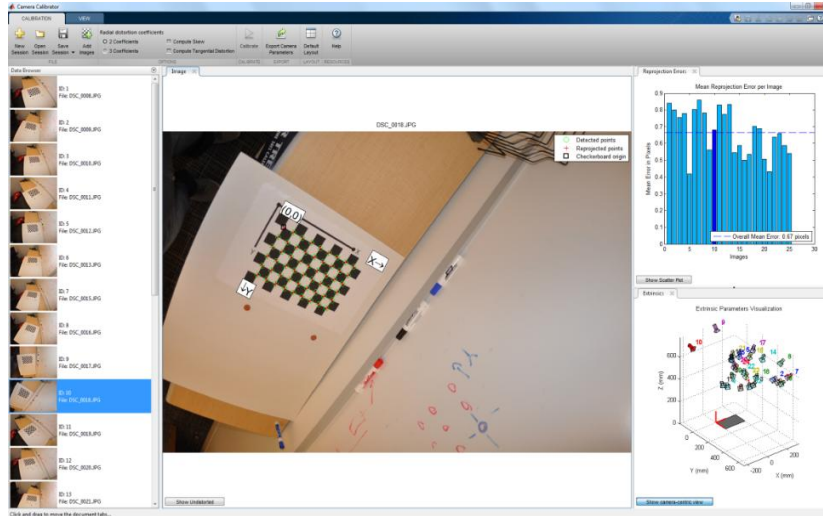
Camera Calibrator

CALIBRATION VIEW

New Session Open Session Save Session Add Images

Radial distortion coefficients
2 Coefficients
3 Coefficients

Compute Skew
Compute Tangential Distortion

Calibrate Export Camera Parameters Default Layout Help

FILE OPTIONS CALIBRATE EXPORT LAYOUT RESOURCES

Data Browser

ID: 1
File: DSC_0006.JPG

ID: 2
File: DSC_0008.JPG

ID: 3
File: DSC_0010.JPG

ID: 4
File: DSC_0011.JPG

ID: 5
File: DSC_0012.JPG

ID: 6
File: DSC_0013.JPG

ID: 7
File: DSC_0015.JPG

ID: 8
File: DSC_0016.JPG

ID: 9
File: DSC_0017.JPG

ID: 10
File: DSC_0018.JPG

ID: 11
File: DSC_0019.JPG

ID: 12
File: DSC_0020.JPG

ID: 13
File: DSC_0021.JPG

Image

DSC_0018.JPG

Detected points
Reprojected points
Checkerboard origin

(0,0)
X→
↓Y

Show Undistorted

Reprojection Errors

Mean Reprojection Error per Image

Mean Error in Pixels

0.9
0.8
0.7
0.6
0.5
0.4
0.3
0.2
0.1
0

0 5 10 15 20 25 30
Images

Overall Mean Error: 0.67 pixels

Show Scatter Plot

Extrinsics

Extrinsic Parameters Visualization

Z (mm)
600
400
200
0

Y (mm)
0
200
400
600

X (mm)
-200
0
200

10

Show camera-centric view

Click and drag to move the document tabs